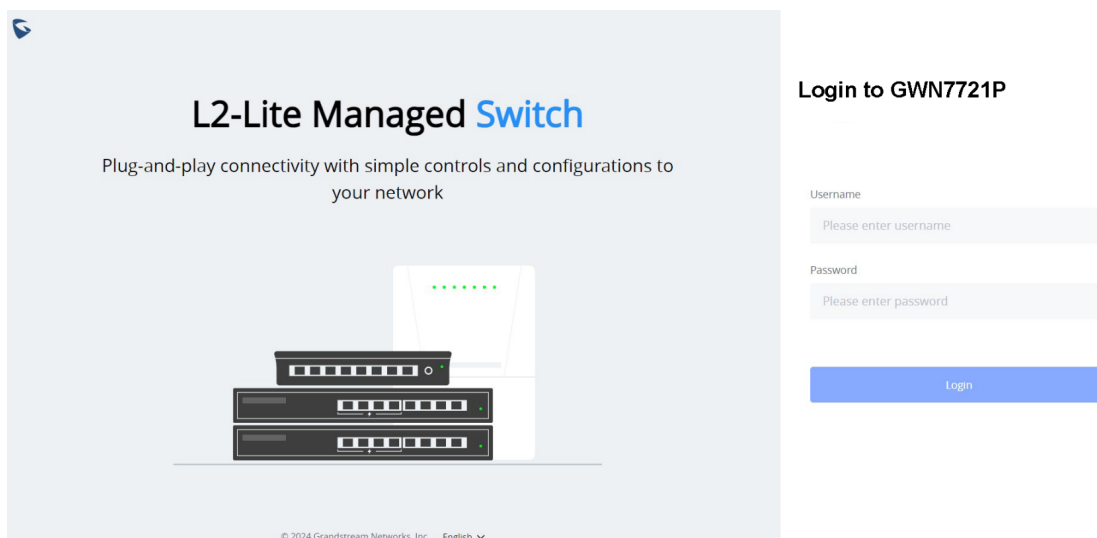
L2-Lite Managed Switch

Plug-and-play connectivity with simple controls and configurations to your network

© 2024 Grandstream Networks, Inc. English

Login to GWN7721P

Username

Please enter username

Password

Please enter password

Login